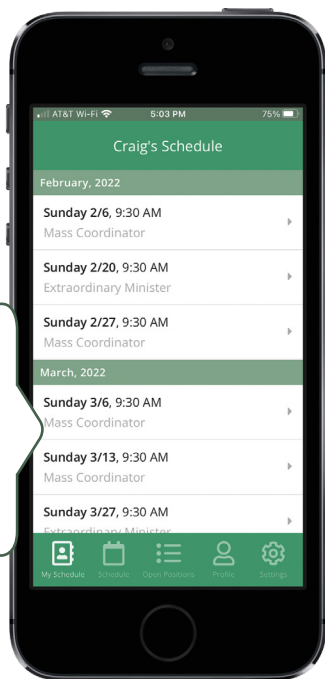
AT&T Wi-Fi 5:03 PM 75%

Craig's Schedule

February, 2022

**Sunday 2/6**, 9:30 AM
Mass Coordinator

**Sunday 2/20**, 9:30 AM
Extraordinary Minister

**Sunday 2/27**, 9:30 AM
Mass Coordinator

March, 2022

**Sunday 3/6**, 9:30 AM
Mass Coordinator

**Sunday 3/13**, 9:30 AM
Mass Coordinator

**Sunday 3/27**, 9:30 AM
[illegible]

My Schedule Schedule Open Positions Profile Settings